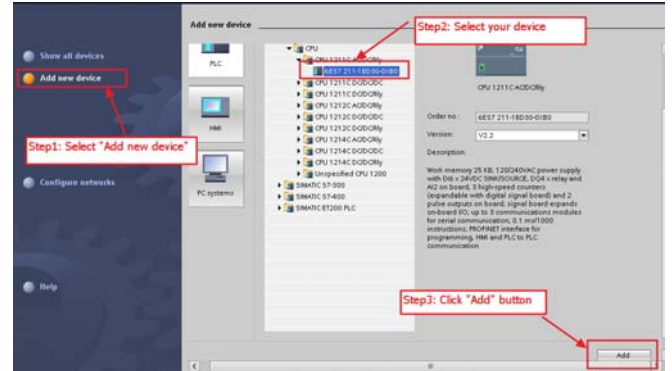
Show all devices

Add new device

Step1: Select "Add new device"

Configure networks

Help

Add new device

Step2: Select your device

PLC

HMI

PC systems

CPU

CPU 1211C AC/DC/Rly

6ES7 211-1BD30-0XB0

CPU 1211C DC/DC/DC

CPU 1211C DC/DC/Rly

CPU 1212C AC/DC/Rly

CPU 1212C DC/DC/DC

CPU 1212C DC/DC/Rly

CPU 1214C AC/DC/Rly

CPU 1214C DC/DC/DC

CPU 1214C DC/DC/Rly

Unspecified CPU 1200

SIMATIC S7-300

SIMATIC S7-400

SIMATIC ET200 PLC

CPU 1211C AC/DC/Rly

Order no.: 6ES7 211-1BD30-0XB0

Version: V2.2

Description:

Work memory 25 KB; 120/240VAC power supply with DI6 x 24VDC SINK/SOURCE, DQ4 x relay and AI2 on board; 3 high-speed counters (expandable with digital signal board) and 2 pulse outputs on board; signal board expands on-board I/O; up to 3 communications modules for serial communication; 0.1 ms/1000 instructions; PROFINET interface for programming, HMI and PLC to PLC communication

Step3: Click "Add" button

Add